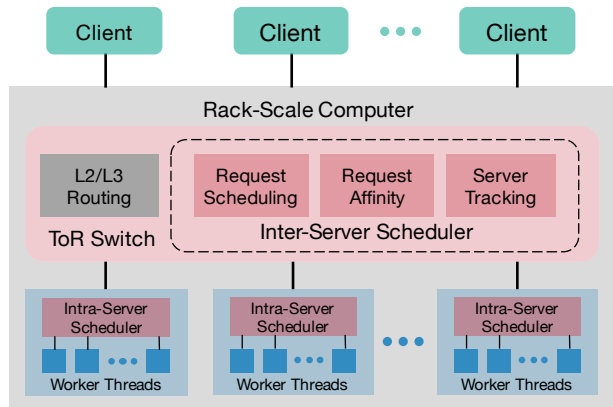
Client

Client

Client

Rack-Scale Computer

L2/L3 Routing

ToR Switch

Request Scheduling

Request Affinity

Server Tracking

Inter-Server Scheduler

Intra-Server Scheduler

Worker Threads

Intra-Server Scheduler

Worker Threads

Intra-Server Scheduler

Worker Threads